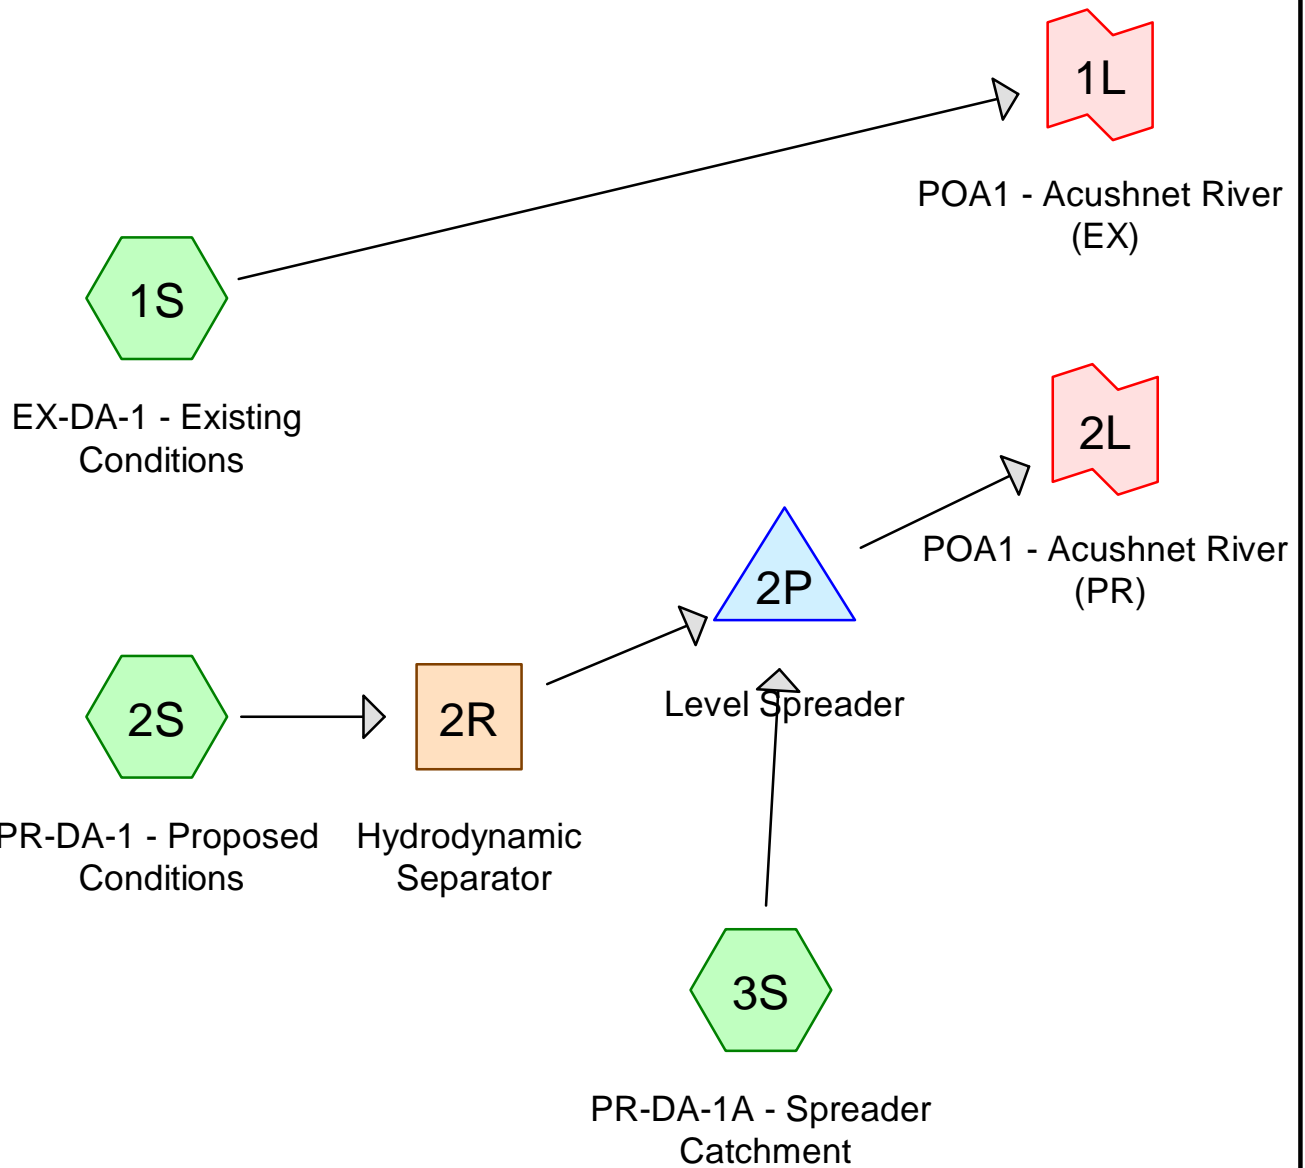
1L

POA1 - Acushnet River (EX)

1S

EX-DA-1 - Existing Conditions

2L

POA1 - Acushnet River (PR)

2P

Level Spreader

2S

PR-DA-1 - Proposed Conditions

2R

Hydrodynamic Separator

3S

PR-DA-1A - Spreader Catchment